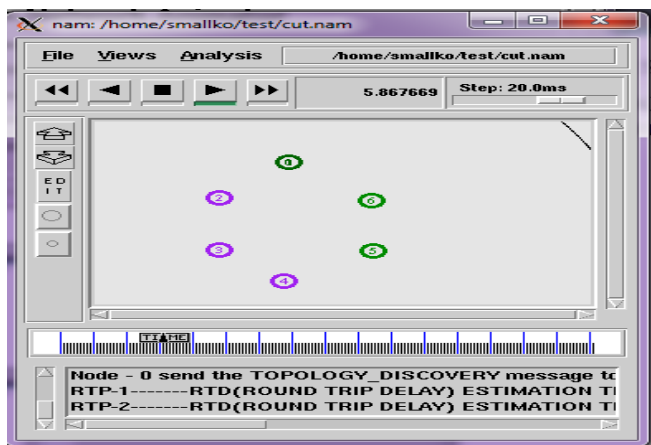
nam: /home/smallko/test/cut.nam

File Views Analysis /home/smallko/test/cut.nam

5.867669 Step: 20.0ms

ED IT

0
2
6
3
5
4

TIME

Node - 0 send the TOPOLOGY_DISCOVERY message t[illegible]
RTP-1-------RTD(ROUND TRIP DELAY) ESTIMATION T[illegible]
RTP-2-------RTD(ROUND TRIP DELAY) ESTIMATION T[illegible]